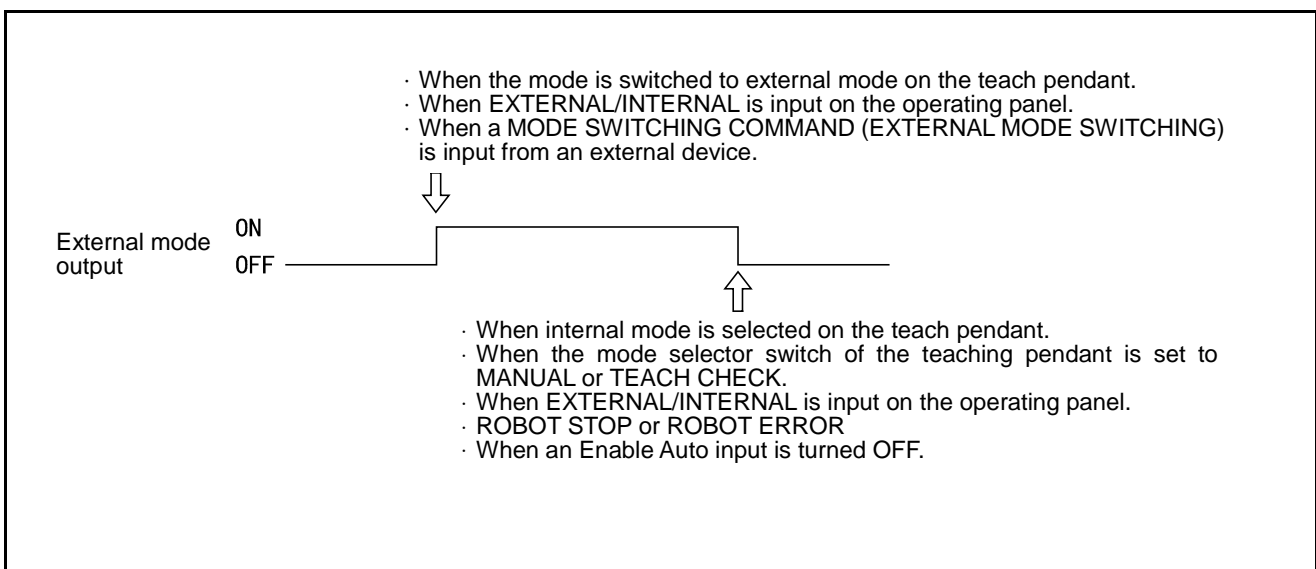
· When the mode is switched to external mode on the teach pendant.
· When EXTERNAL/INTERNAL is input on the operating panel.
· When a MODE SWITCHING COMMAND (EXTERNAL MODE SWITCHING) is input from an external device.

External mode output

ON

OFF

· When internal mode is selected on the teach pendant.
· When the mode selector switch of the teaching pendant is set to MANUAL or TEACH CHECK.
· When EXTERNAL/INTERNAL is input on the operating panel.
· ROBOT STOP or ROBOT ERROR
· When an Enable Auto input is turned OFF.